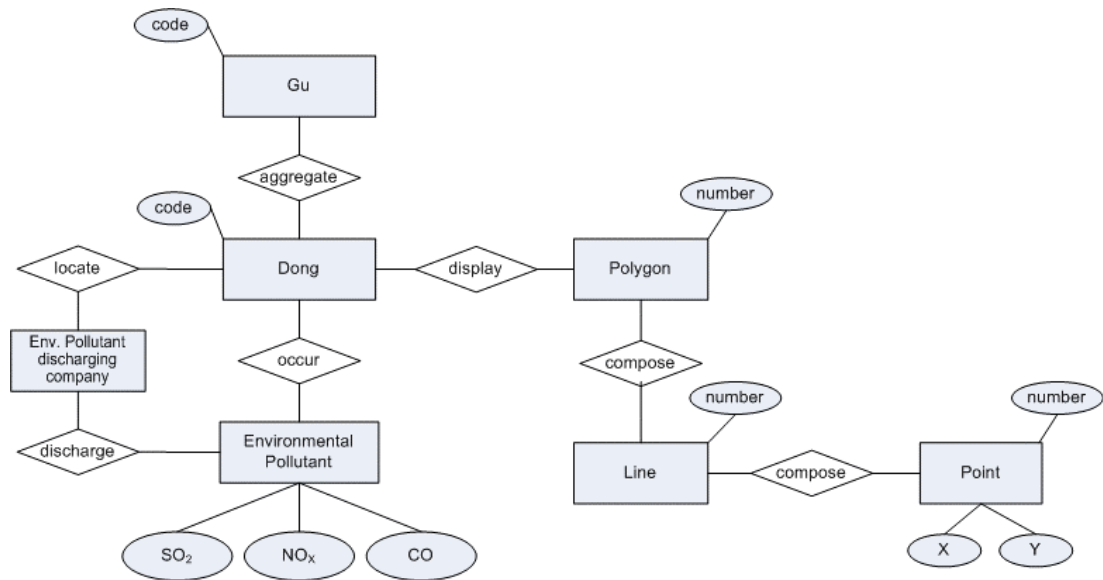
code

Gu

aggregate

code

number

locate

Dong

display

Polygon

Env. Pollutant discharging company

occur

compose

number

number

discharge

Environmental Pollutant

Line

compose

Point

$SO_2$

$NO_X$

CO

X

Y